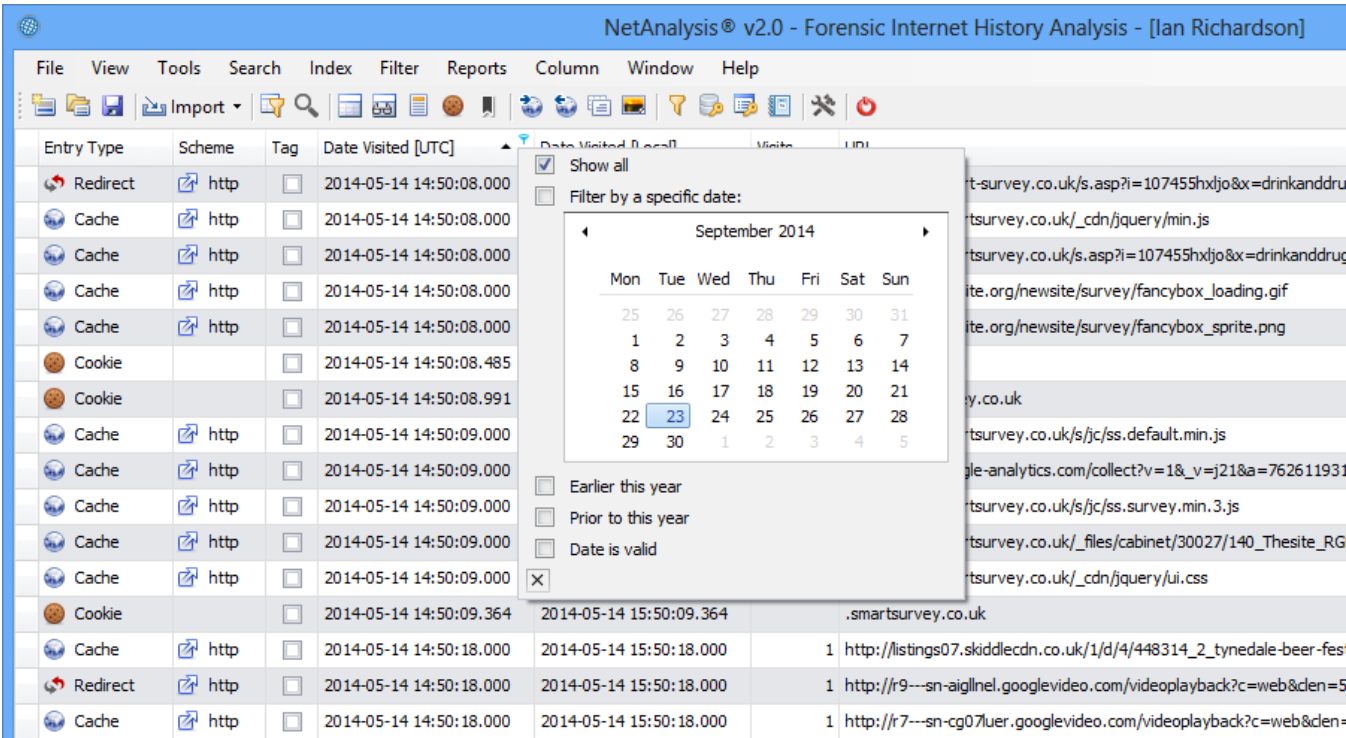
NetAnalysis® v2.0 - Forensic Internet History Analysis - [Ian Richardson]

File View Tools Search Index Filter Reports Column Window Help

Import

| Entry Type | Scheme | Tag | Date Visited [UTC] | Date Visited [Local] | Visits | URL |
|---|---|---|---|---|---|---|
| Redirect | http | | 2014-05-14 14:50:08.000 | | | rt-survey.co.uk/s.asp?i=107455hxljo&x=drinkanddru |
| Cache | http | | 2014-05-14 14:50:08.000 | | | rtsurvey.co.uk/_cdn/jquery/min.js |
| Cache | http | | 2014-05-14 14:50:08.000 | | | rtsurvey.co.uk/s.asp?i=107455hxljo&x=drinkanddrug |
| Cache | http | | 2014-05-14 14:50:08.000 | | | ite.org/newsite/survey/fancybox_loading.gif |
| Cache | http | | 2014-05-14 14:50:08.000 | | | ite.org/newsite/survey/fancybox_sprite.png |
| Cookie | | | 2014-05-14 14:50:08.485 | | | |
| Cookie | | | 2014-05-14 14:50:08.991 | | | ey.co.uk |
| Cache | http | | 2014-05-14 14:50:09.000 | | | rtsurvey.co.uk/s/jc/ss.default.min.js |
| Cache | http | | 2014-05-14 14:50:09.000 | | | gle-analytics.com/collect?v=1&_v=j21&a=762611931 |
| Cache | http | | 2014-05-14 14:50:09.000 | | | rtsurvey.co.uk/s/jc/ss.survey.min.3.js |
| Cache | http | | 2014-05-14 14:50:09.000 | | | rtsurvey.co.uk/_files/cabinet/30027/140_Thesite_RG |
| Cache | http | | 2014-05-14 14:50:09.000 | | | rtsurvey.co.uk/_cdn/jquery/ui.css |
| Cookie | | | 2014-05-14 14:50:09.364 | 2014-05-14 15:50:09.364 | | .smartsurvey.co.uk |
| Cache | http | | 2014-05-14 14:50:18.000 | 2014-05-14 15:50:18.000 | 1 | http://listings07.skiddlecdn.co.uk/1/d/4/448314_2_tynedale-beer-fes |
| Redirect | http | | 2014-05-14 14:50:18.000 | 2014-05-14 15:50:18.000 | 1 | http://r9---sn-aigllnel.googlevideo.com/videoplayback?c=web&clen=5 |
| Cache | http | | 2014-05-14 14:50:18.000 | 2014-05-14 15:50:18.000 | 1 | http://r7---sn-cg07luer.googlevideo.com/videoplayback?c=web&clen= |

Show all
Filter by a specific date:

September 2014

| Mon | Tue | Wed | Thu | Fri | Sat | Sun |
|---|---|---|---|---|---|---|
| 25 | 26 | 27 | 28 | 29 | 30 | 31 |
| 1 | 2 | 3 | 4 | 5 | 6 | 7 |
| 8 | 9 | 10 | 11 | 12 | 13 | 14 |
| 15 | 16 | 17 | 18 | 19 | 20 | 21 |
| 22 | 23 | 24 | 25 | 26 | 27 | 28 |
| 29 | 30 | 1 | 2 | 3 | 4 | 5 |

Earlier this year
Prior to this year
Date is valid